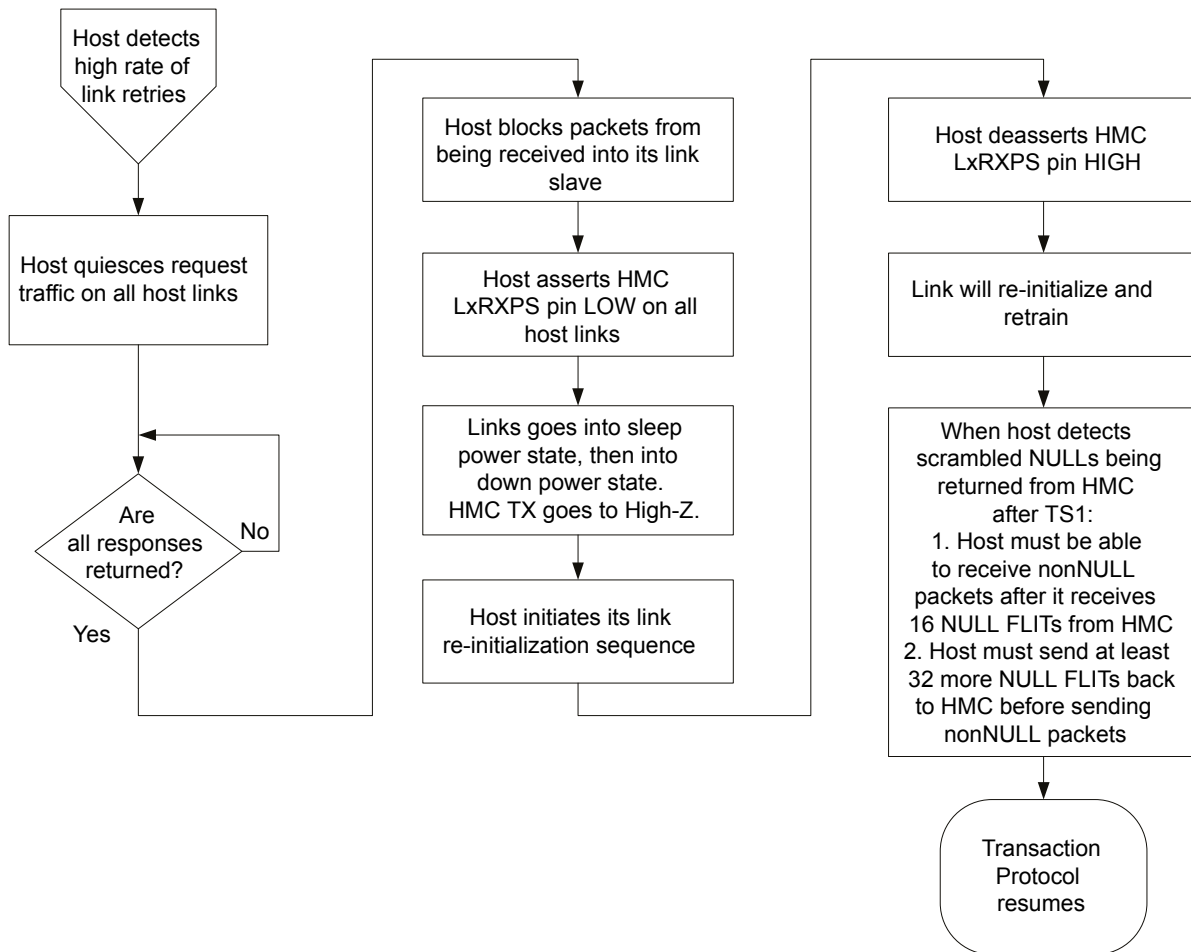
Host detects high rate of link retries

Host quiesces request traffic on all host links

Are all responses returned?

No

Yes

Host blocks packets from being received into its link slave

Host asserts HMC LxRXPS pin LOW on all host links

Links goes into sleep power state, then into down power state. HMC TX goes to High-Z.

Host initiates its link re-initialization sequence

Host deasserts HMC LxRXPS pin HIGH

Link will re-initialize and retrain

When host detects scrambled NULLs being returned from HMC after TS1:
1. Host must be able to receive nonNULL packets after it receives 16 NULL FLITs from HMC
2. Host must send at least 32 more NULL FLITs back to HMC before sending nonNULL packets

Transaction Protocol resumes